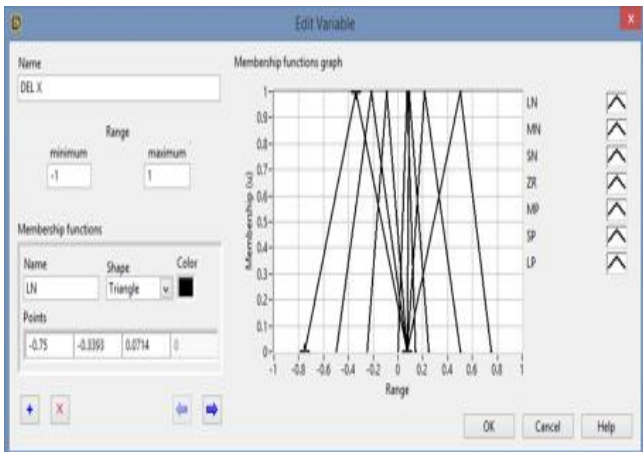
Edit Variable

Name
DEL X

Range
minimum
-1
maximum
1

Membership functions

Name
LN

Shape
Triangle

Color

Points
-0.75
-0.3393
0.0714
0

+ X

Membership functions graph

1
0.9
0.8
0.7
0.6
0.5
0.4
0.3
0.2
0.1
0
Membership (u)
-1 -0.8 -0.6 -0.4 -0.2 0 0.2 0.4 0.6 0.8 1
Range

LN
MN
SN
ZR
MP
SP
LP

OK Cancel Help